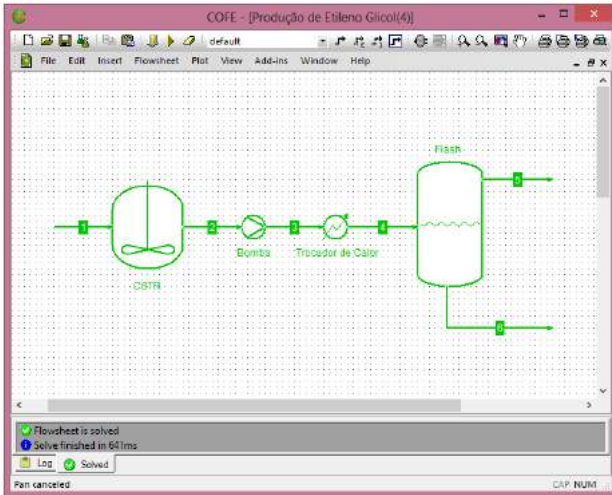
COFE - [Produção de Etileno Glicol(4)]

default

File Edit Insert Flowsheet Plot View Add-ins Window Help

Flash

5

1

2

3

4

Bomba

Trocador de Calor

CSTR

6

Flowsheet is solved
Solve finished in 641ms

Log Solved

Pan canceled

CAP NUM